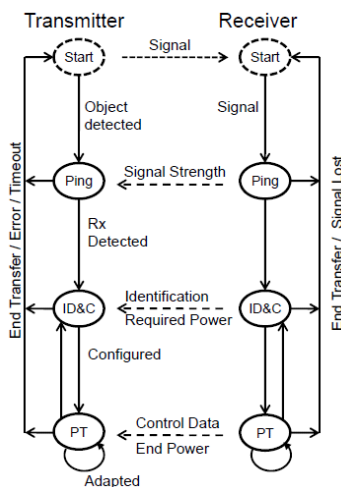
Transmitter

Receiver

Start

Signal

Start

Object detected

Signal

Ping

Signal Strength

Ping

Rx Detected

ID&C

Identification

Required Power

ID&C

Configured

PT

Control Data

End Power

PT

Adapted

End Transfer / Error / Timeout

End Transfer / Signal Lost